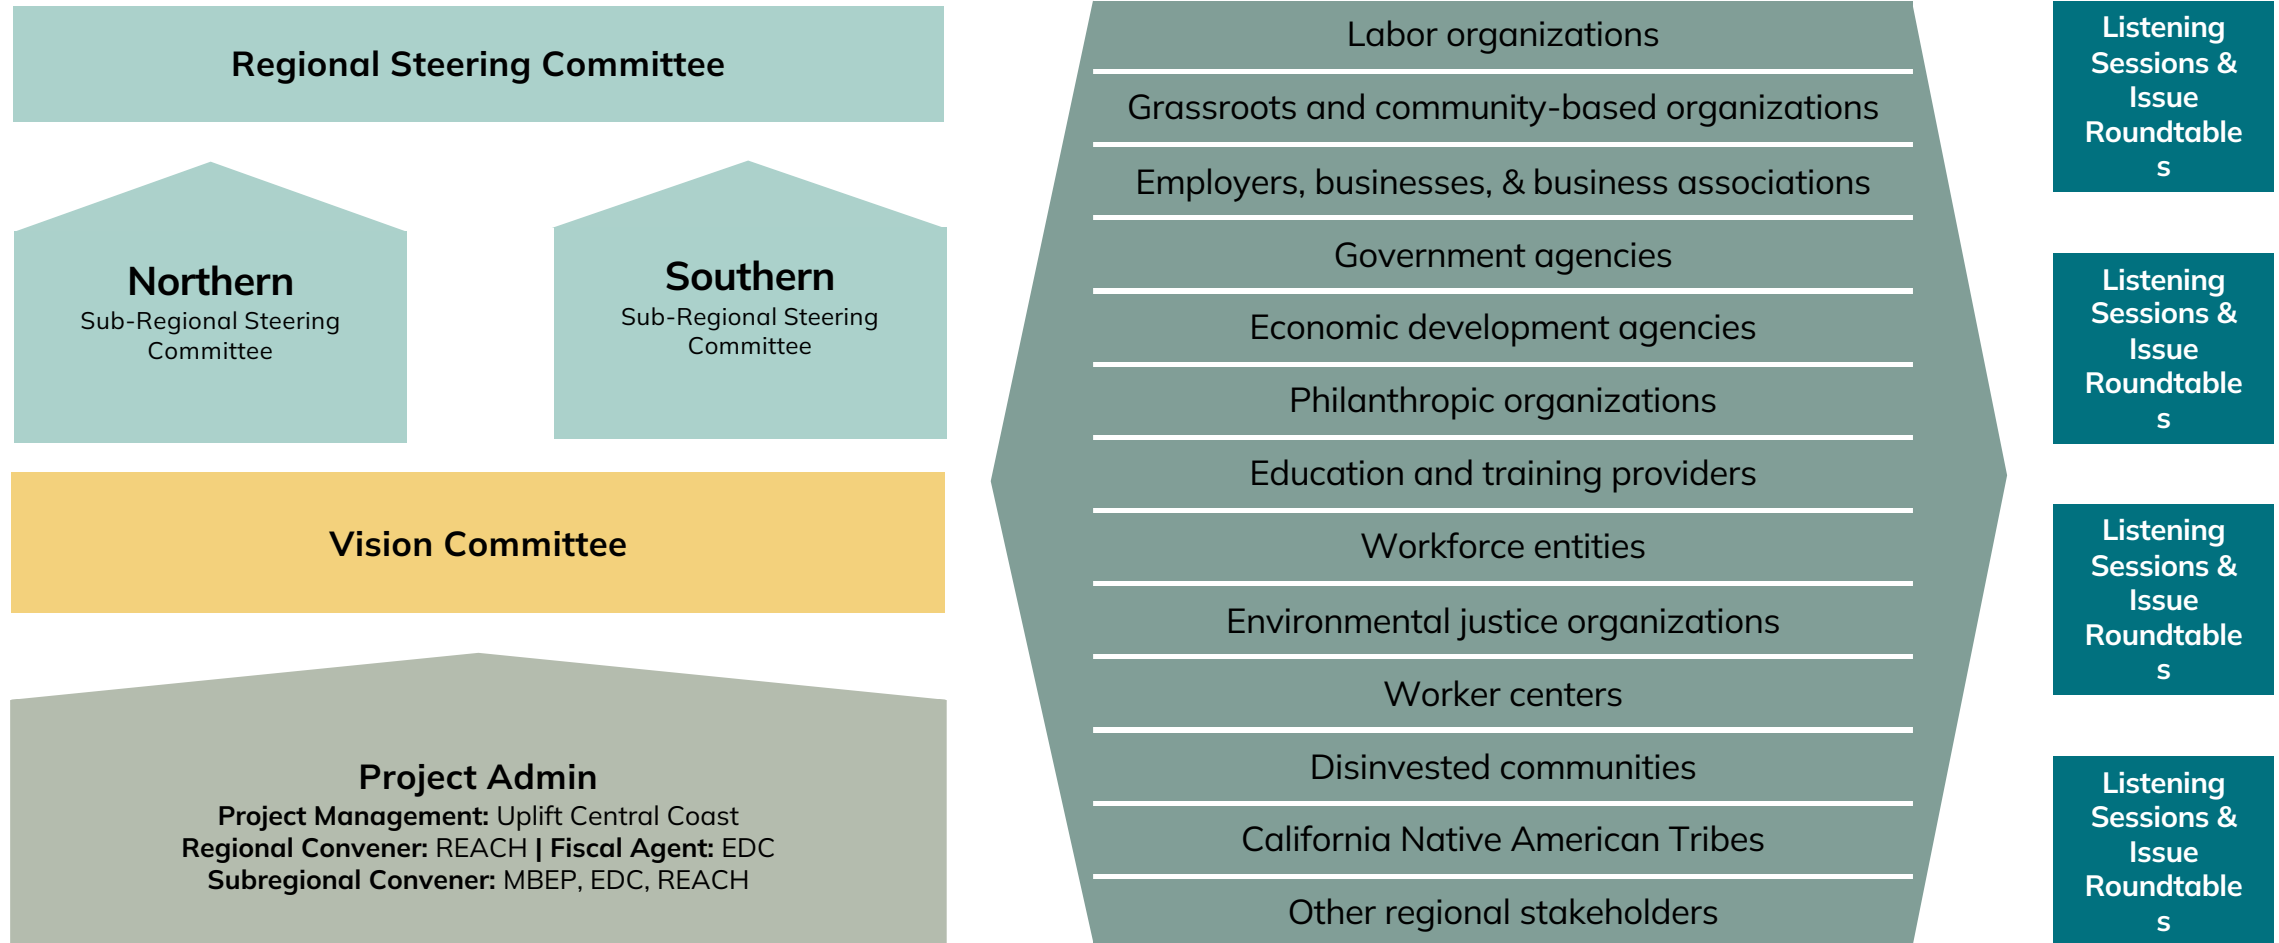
Regional Steering Committee

Northern
Sub-Regional Steering Committee

Southern
Sub-Regional Steering Committee

Vision Committee

Project Admin
**Project Management:** Uplift Central Coast
**Regional Convener:** REACH | **Fiscal Agent:** EDC
**Subregional Convener:** MBEP, EDC, REACH

Labor organizations

Grassroots and community-based organizations

Employers, businesses, & business associations

Government agencies

Economic development agencies

Philanthropic organizations

Education and training providers

Workforce entities

Environmental justice organizations

Worker centers

Disinvested communities

California Native American Tribes

Other regional stakeholders

Listening Sessions & Issue Roundtable s

Listening Sessions & Issue Roundtable s

Listening Sessions & Issue Roundtable s

Listening Sessions & Issue Roundtable s